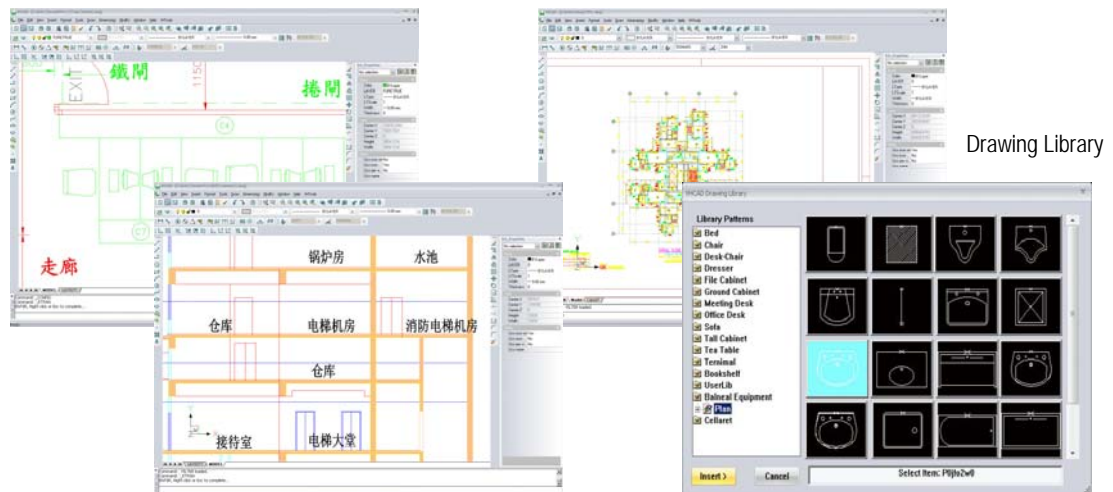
鐵閘

捲閘

EXIT

1150

走廊

锅炉房

水池

仓库

电梯机房

消防电梯机房

仓库

接待室

电梯大堂

Drawing Library

YHCAD Drawing Library

Library Patterns

Bed
Chair
Desk-Chair
Dresser
File Cabinet
Ground Cabinet
Meeting Desk
Office Desk
Sofa
Tall Cabinet
Tea Table
Terminal
Bookshelf
UserLib
Balneal Equipment
Plan
Cellaret

Insert >

Cancel

Select Item: Plljfo2w0